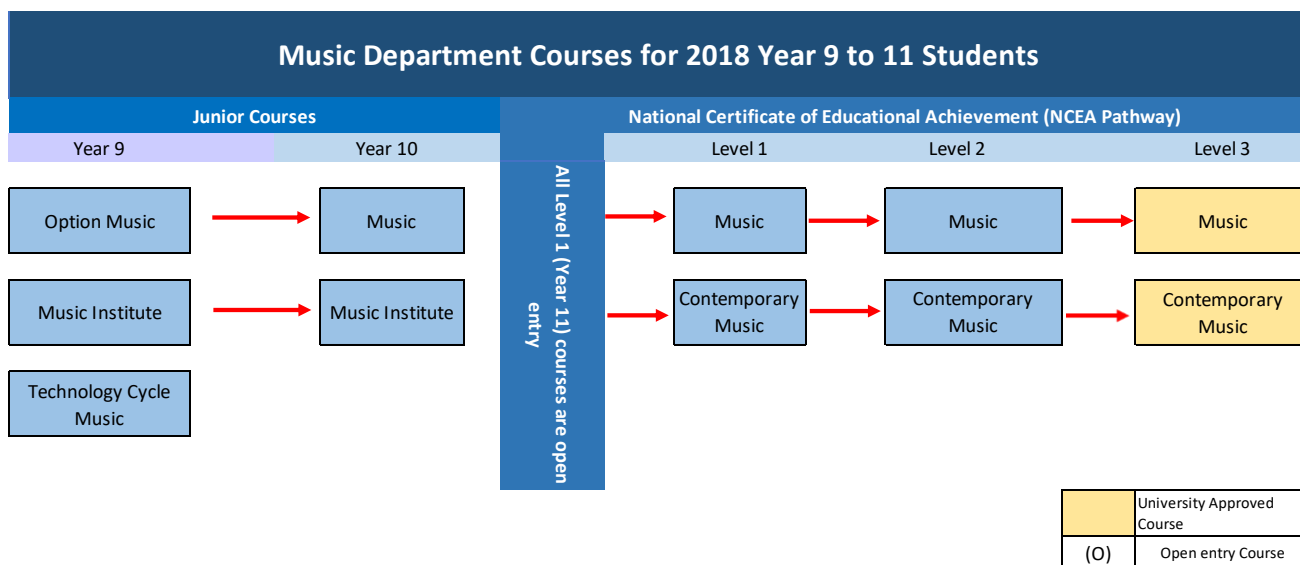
Music Department Courses for 2018 Year 9 to 11 Students

Junior Courses

National Certificate of Educational Achievement (NCEA Pathway)

Year 9

Year 10

Level 1

Level 2

Level 3

Option Music

Music

Music Institute

Music Institute

Technology Cycle Music

All Level 1 (Year 11) courses are open entry

Music

Music

Music

Contemporary Music

Contemporary Music

Contemporary Music

| | University Approved Course |
|---|---|
| (O) | Open entry Course |